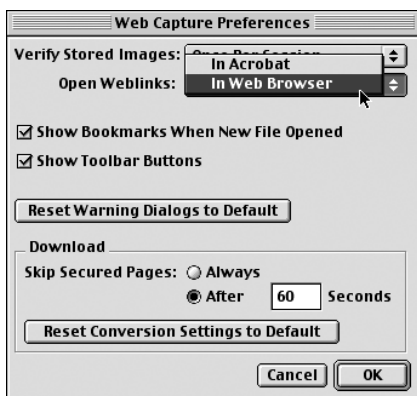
Web Capture Preferences

Verify Stored Images: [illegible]

Open Weblinks:

In Acrobat

In Web Browser

Show Bookmarks When New File Opened

Show Toolbar Buttons

Reset Warning Dialogs to Default

Download

Skip Secured Pages: Always

After 60 Seconds

Reset Conversion Settings to Default

Cancel

OK